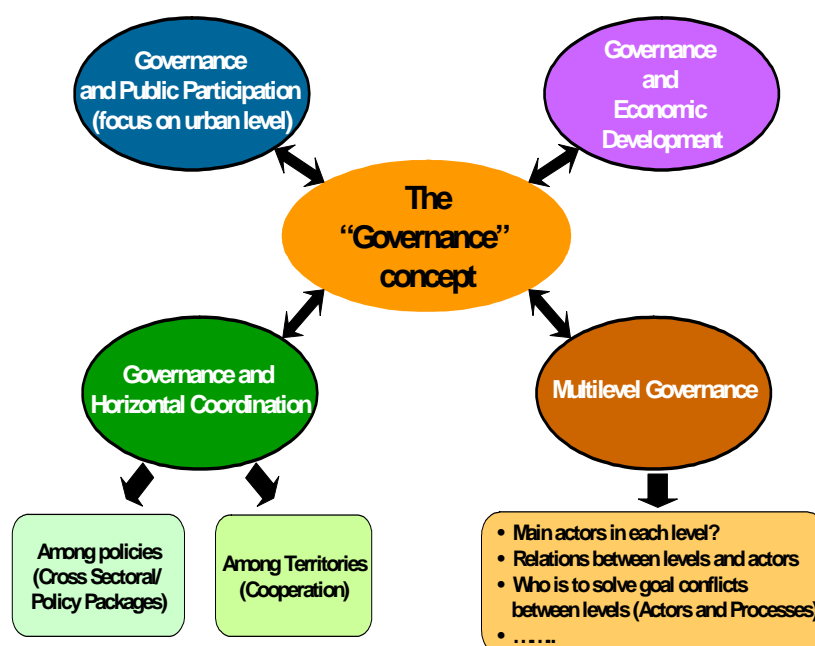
Governance and Public Participation (focus on urban level)

Governance and Economic Development

The "Governance" concept

Governance and Horizontal Coordination

Multilevel Governance

Among policies (Cross Sectoral/ Policy Packages)

Among Territories (Cooperation)

• Main actors in each level?
• Relations between levels and actors
• Who is to solve goal conflicts between levels (Actors and Processes)
• ……